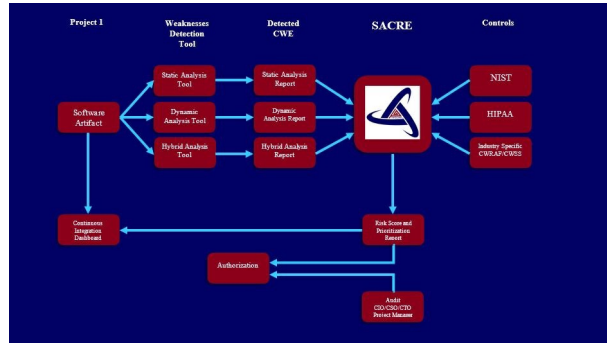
Project 1

Weaknesses Detection Tool

Detected CWE

SACRE

Controls

Software Artifact

Static Analysis Tool

Dynamic Analysis Tool

Hybrid Analysis Tool

Static Analysis Report

Dynamic Analysis Report

Hybrid Analysis Report

NIST

HIPAA

Industry Specific CWRAF/CWSS

Continuous Integration Dashboard

Risk Score and Prioritization Report

Authorization

Audit CIO/CSO/CTO Project Manager